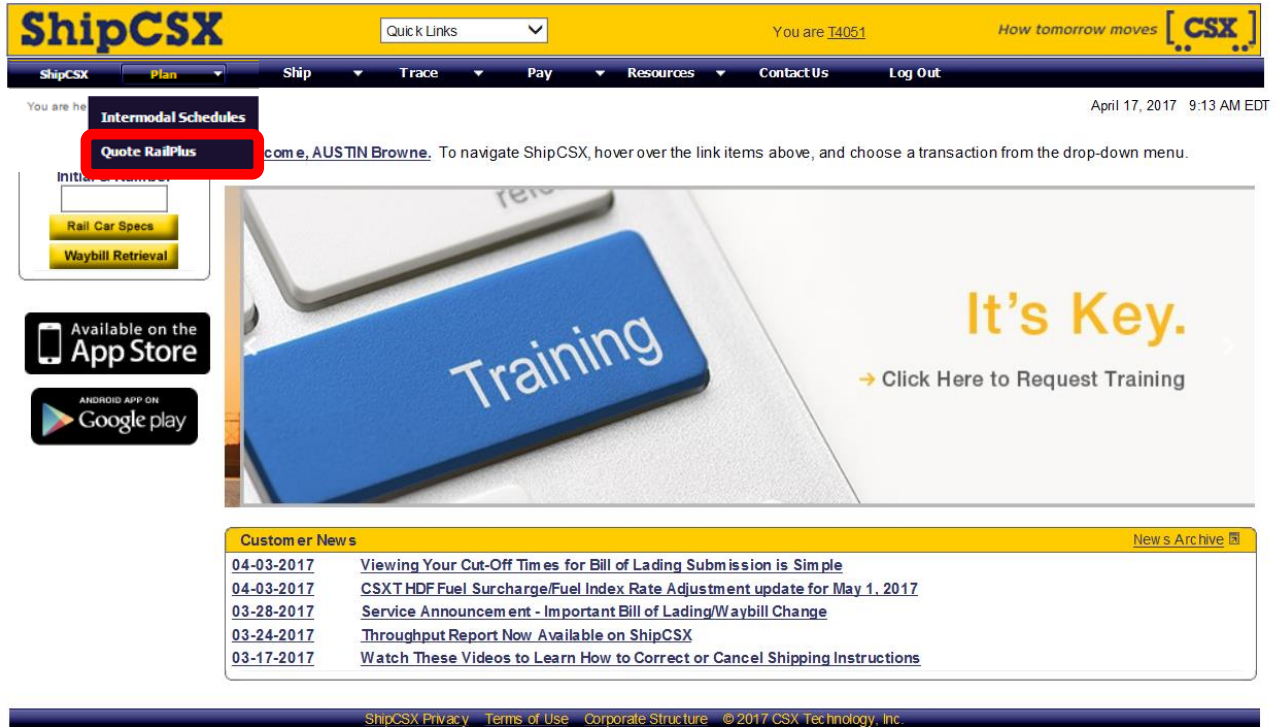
ShipCSX

Quick Links

You are T4051

How tomorrow moves [CSX]

ShipCSX Plan Ship Trace Pay Resources Contact Us Log Out

You are he

Intermodal Schedules
Quote RailPlus

April 17, 2017 9:13 AM EDT

come, AUSTIN Browne. To navigate ShipCSX, hover over the link items above, and choose a transaction from the drop-down menu.

Initial & Number

Rail Car Specs
Waybill Retrieval

Available on the App Store

ANDROID APP ON Google play

Training

It's Key.
→ Click Here to Request Training

Customer News
News Archive

| | |
|---|---|
| 04-03-2017 | Viewing Your Cut-Off Times for Bill of Lading Submission is Simple |
| 04-03-2017 | CSXT HDF Fuel Surcharge/Fuel Index Rate Adjustment update for May 1, 2017 |
| 03-28-2017 | Service Announcement - Important Bill of Lading/Waybill Change |
| 03-24-2017 | Throughput Report Now Available on ShipCSX |
| 03-17-2017 | Watch These Videos to Learn How to Correct or Cancel Shipping Instructions |

ShipCSX Privacy Terms of Use Corporate Structure © 2017 CSX Technology, Inc.